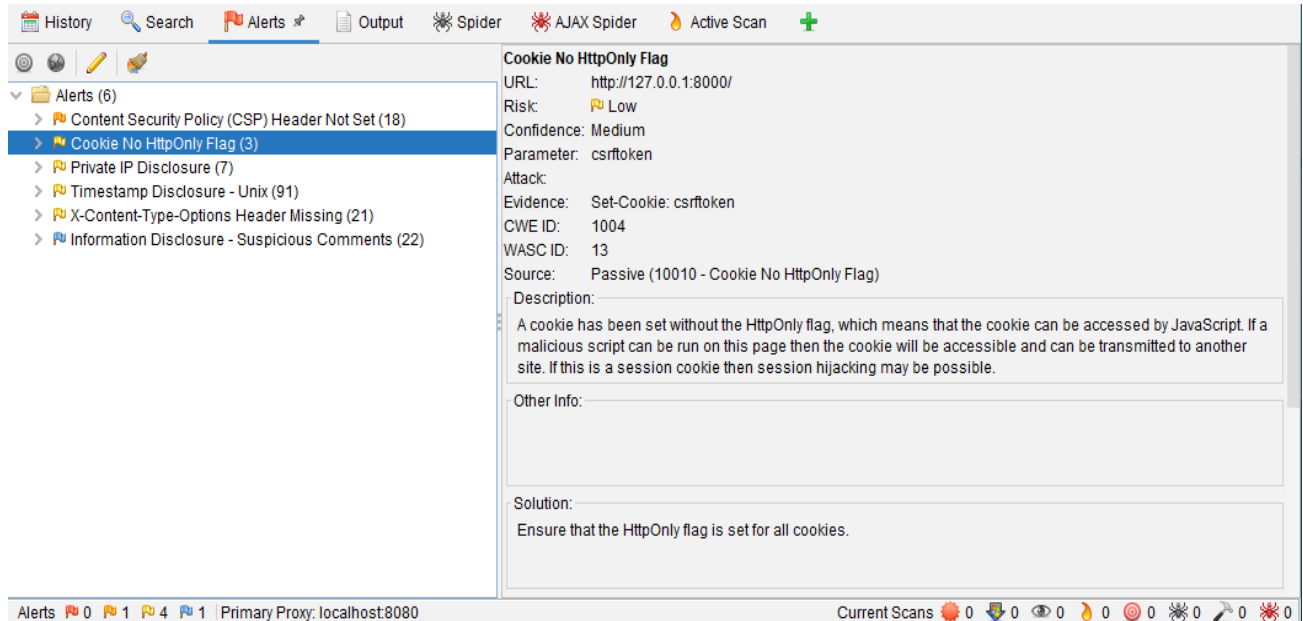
History Search Alerts Output Spider AJAX Spider Active Scan

Alerts (6)
Content Security Policy (CSP) Header Not Set (18)
Cookie No HttpOnly Flag (3)
Private IP Disclosure (7)
Timestamp Disclosure - Unix (91)
X-Content-Type-Options Header Missing (21)
Information Disclosure - Suspicious Comments (22)

Cookie No HttpOnly Flag
URL: http://127.0.0.1:8000/
Risk: Low
Confidence: Medium
Parameter: csrftoken
Attack:
Evidence: Set-Cookie: csrftoken
CWE ID: 1004
WASC ID: 13
Source: Passive (10010 - Cookie No HttpOnly Flag)

Description:
A cookie has been set without the HttpOnly flag, which means that the cookie can be accessed by JavaScript. If a malicious script can be run on this page then the cookie will be accessible and can be transmitted to another site. If this is a session cookie then session hijacking may be possible.

Other Info:

Solution:
Ensure that the HttpOnly flag is set for all cookies.

Alerts 0 1 4 1 Primary Proxy: localhost:8080
Current Scans 0 0 0 0 0 0 0 0